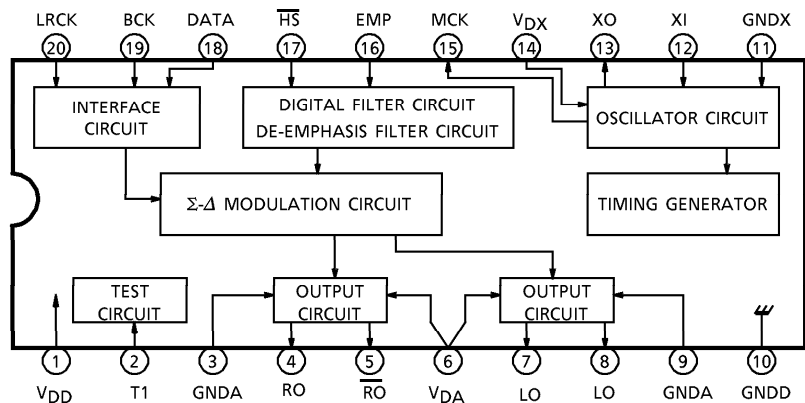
LRCK BCK DATA $\overline{HS}$ EMP MCK $V_{DX}$ XO XI GNDX

20 19 18 17 16 15 14 13 12 11

INTERFACE CIRCUIT

DIGITAL FILTER CIRCUIT
DE-EMPHASIS FILTER CIRCUIT

OSCILLATOR CIRCUIT

$\Sigma$-$\Delta$ MODULATION CIRCUIT

TIMING GENERATOR

TEST CIRCUIT

OUTPUT CIRCUIT

OUTPUT CIRCUIT

1 2 3 4 5 6 7 8 9 10

$V_{DD}$ T1 GNDA RO $\overline{RO}$ $V_{DA}$ LO LO GNDA GNDD